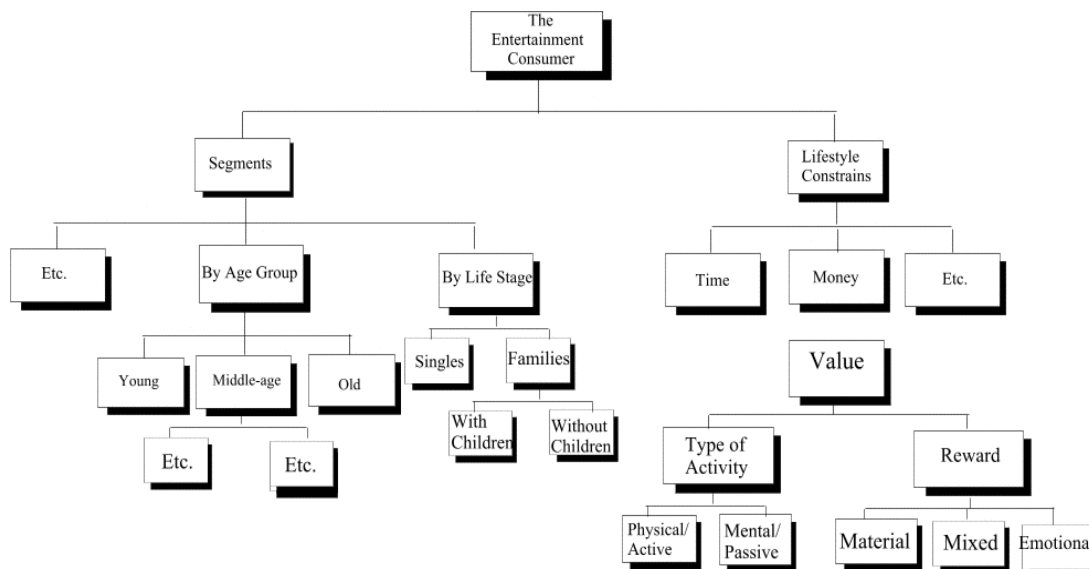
The Entertainment Consumer

Segments

Lifestyle Constrains

Etc.

By Age Group

By Life Stage

Time

Money

Etc.

Singles

Families

Young

Middle-age

Old

Value

With Children

Without Children

Etc.

Etc.

Type of Activity

Reward

Physical/ Active

Mental/ Passive

Material

Mixed

Emotiona